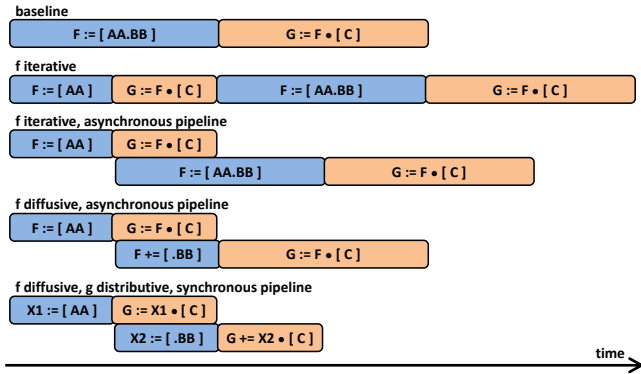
baseline

F := [ AA.BB ]

G := F • [ C ]

f iterative

F := [ AA ]

G := F • [ C ]

F := [ AA.BB ]

G := F • [ C ]

f iterative, asynchronous pipeline

F := [ AA ]

G := F • [ C ]

F := [ AA.BB ]

G := F • [ C ]

f diffusive, asynchronous pipeline

F := [ AA ]

G := F • [ C ]

F += [ .BB ]

G := F • [ C ]

f diffusive, g distributive, synchronous pipeline

X1 := [ AA ]

G := X1 • [ C ]

X2 := [ .BB ]

G += X2 • [ C ]

time